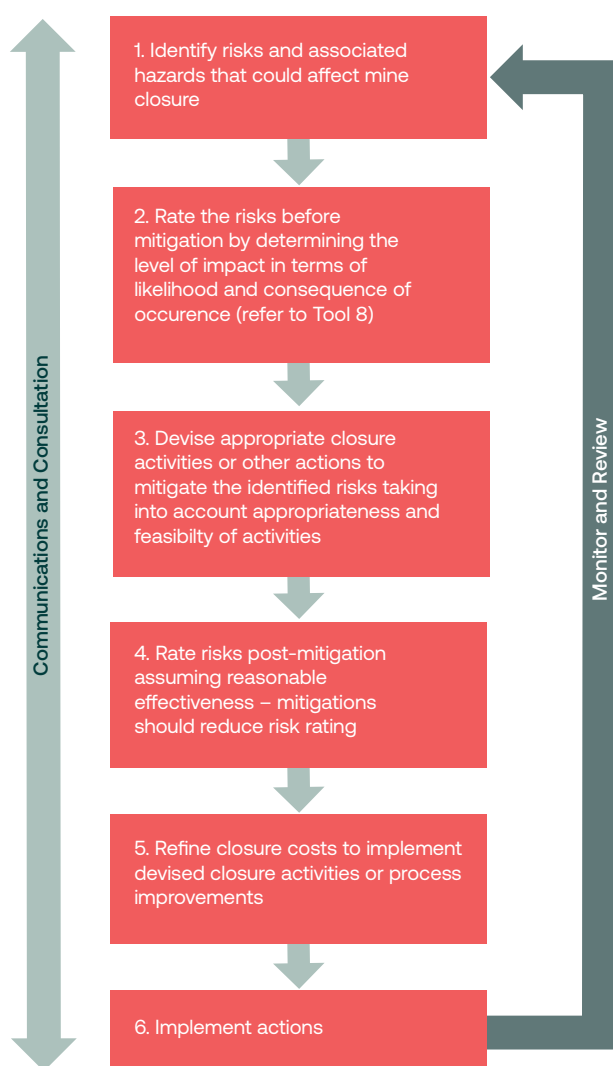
Communications and Consultation

1. Identify risks and associated hazards that could affect mine closure

2. Rate the risks before mitigation by determining the level of impact in terms of likelihood and consequence of occurence (refer to Tool 8)

3. Devise appropriate closure activities or other actions to mitigate the identified risks taking into account appropriateness and feasibilty of activities

4. Rate risks post-mitigation assuming reasonable effectiveness – mitigations should reduce risk rating

5. Refine closure costs to implement devised closure activities or process improvements

6. Implement actions

Monitor and Review